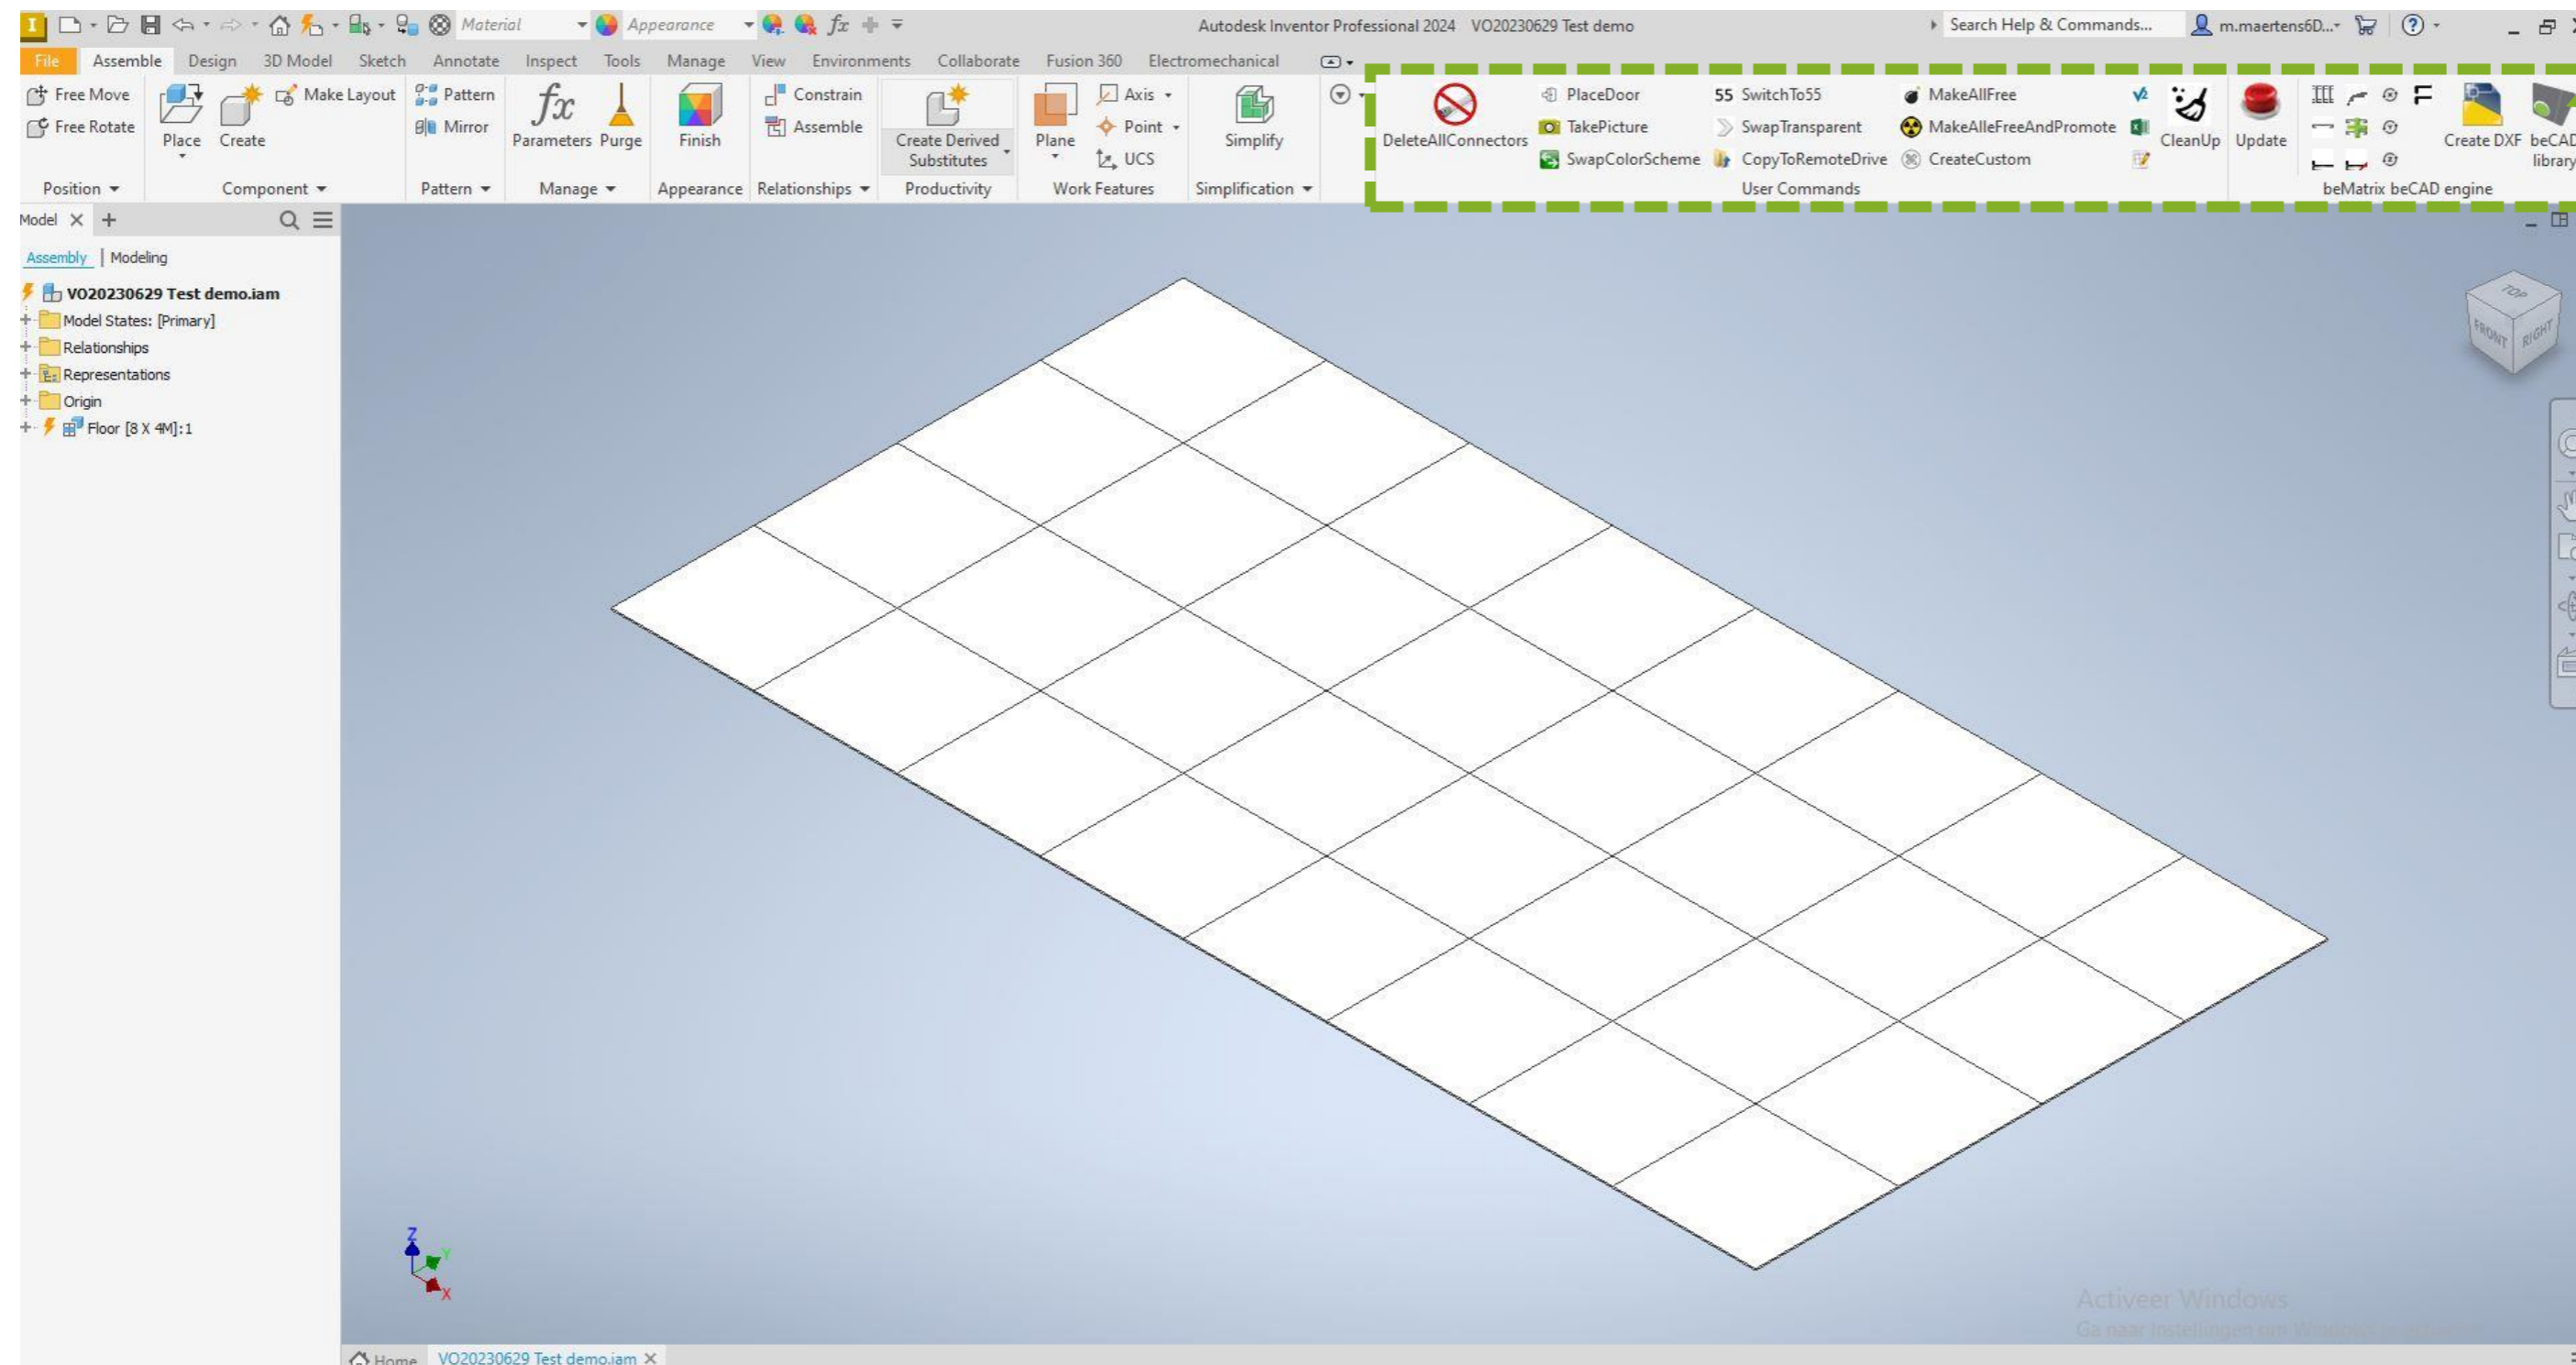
Material
Appearance
Autodesk Inventor Professional 2024 VO20230629 Test demo
Search Help & Commands...
m.maertens6D...

File Assemble Design 3D Model Sketch Annotate Inspect Tools Manage View Environments Collaborate Fusion 360 Electromechanical

Free Move
Free Rotate
Position
Place Create Make Layout
Component
Pattern
Mirror
Pattern
Parameters Purge
Manage
Finish
Appearance
Constrain
Assemble
Relationships
Create Derived Substitutes
Productivity
Plane Axis Point UCS
Work Features
Simplify
Simplification
DeleteAllConnectors
PlaceDoor
TakePicture
SwapColorScheme
55 SwitchTo55
SwapTransparent
CopyToRemoteDrive
MakeAllFree
MakeAlleFreeAndPromote
CreateCustom
User Commands
CleanUp
Update
Create DXF beCAD library
beMatrix beCAD engine

Model
Assembly | Modeling
VO20230629 Test demo.iam
Model States: [Primary]
Relationships
Representations
Origin
Floor [8 X 4M]:1

TOP FRONT RIGHT

Z Y X

Activeer Windows
Ga naar Instellingen om Windows te activeren.

Home VO20230629 Test demo.iam